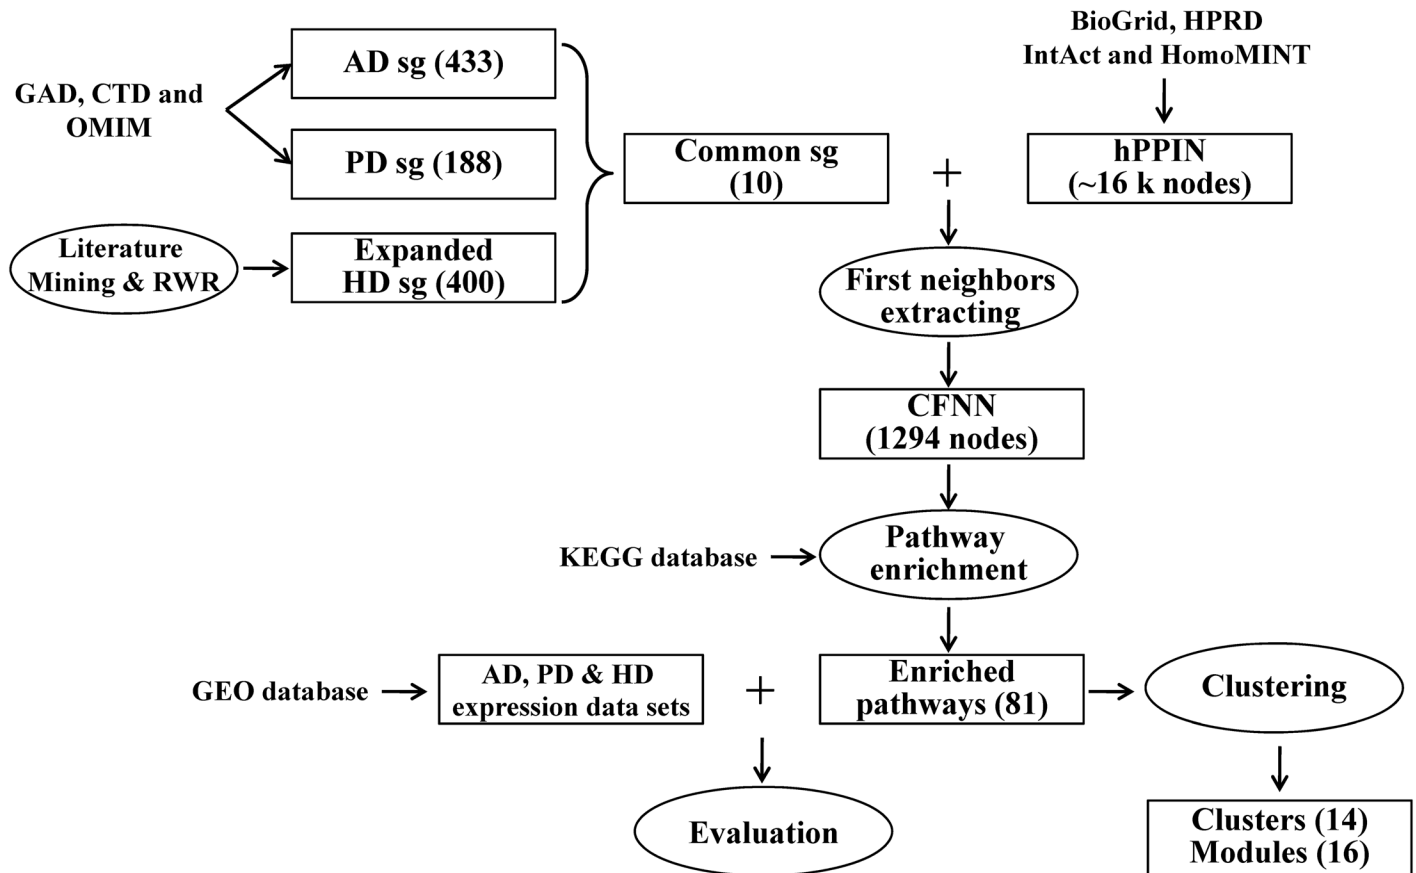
BioGrid, HPRD
IntAct and HomoMINT

GAD, CTD and OMIM

AD sg (433)

PD sg (188)

Literature Mining & RWR

Expanded HD sg (400)

Common sg (10)

+

hPPIN (~16 k nodes)

First neighbors extracting

CFNN (1294 nodes)

KEGG database

Pathway enrichment

GEO database

AD, PD & HD expression data sets

+

Enriched pathways (81)

Clustering

Evaluation

Clusters (14)
Modules (16)